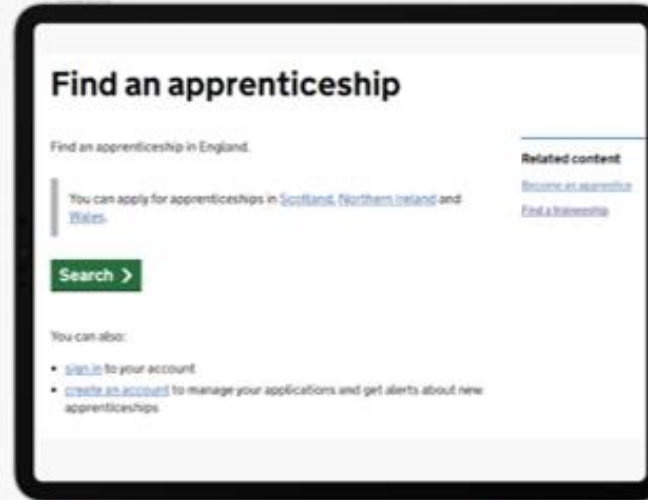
Find an apprenticeship

Find an apprenticeship in England.

You can apply for apprenticeships in Scotland, Northern Ireland and Wales.

Search >

You can also:

- sign in to your account
- create an account to manage your applications and get alerts about new apprenticeships

Related content

Become an apprentice

Find a traineeship